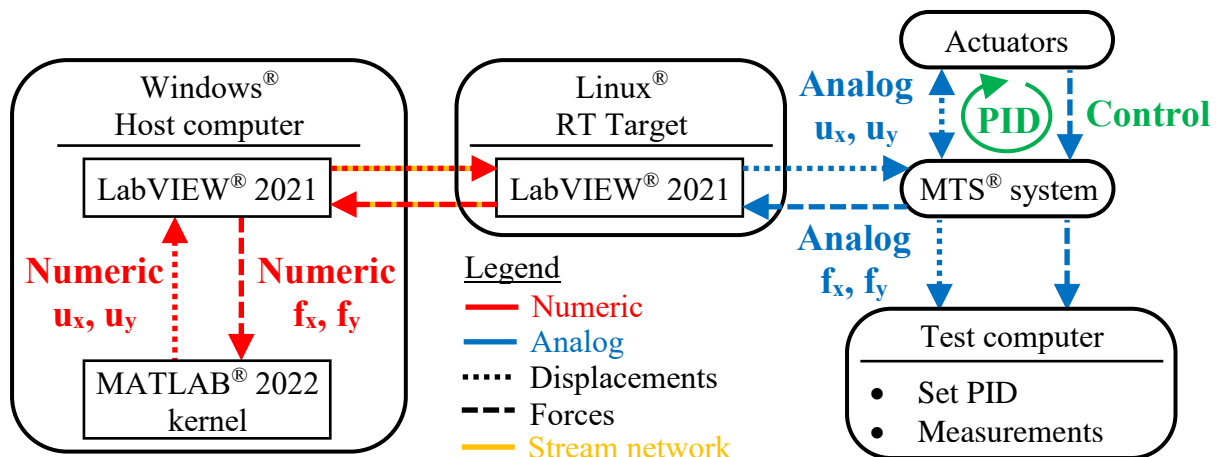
Windows®
Host computer

LabVIEW® 2021

Numeric
$u_x$, $u_y$

Numeric
$f_x$, $f_y$

MATLAB® 2022
kernel

Linux®
RT Target

LabVIEW® 2021

Legend
Numeric
Analog
Displacements
Forces
Stream network

Actuators

Analog
$u_x$, $u_y$

PID

Control

MTS® system

Analog
$f_x$, $f_y$

Test computer
• Set PID
• Measurements